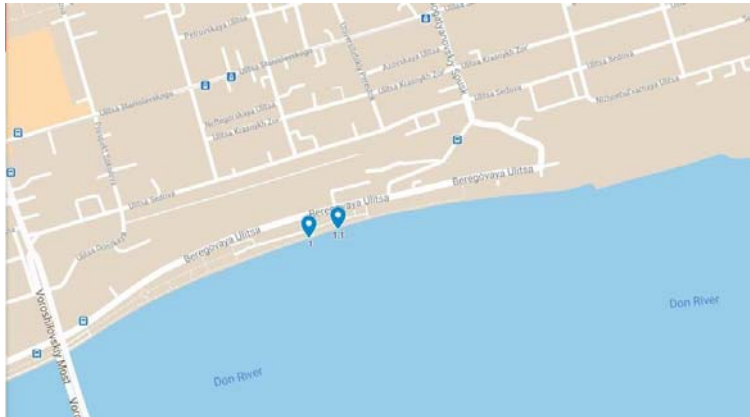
Pelrovskaya Ulitsa
Ulitsa Stanislavskogo
Ulitsa Stanislavskogo
Neftegazskaya Ulitsa
Ulitsa Krasnykh Zor'
Ulitsa Kraysnykh Zor'
Ulitsa Sedova
Ulitsa Sedova
Nizhnebul'vamaya Ulitsa
Spusk
Ulitsa Sedova
Ulitsa Donskaya
Beregovaya Ulitsa
Beregovaya Ulitsa
Beregovaya Ulitsa
1
1.1
Voroshilovskiy Most
Don River
Don River